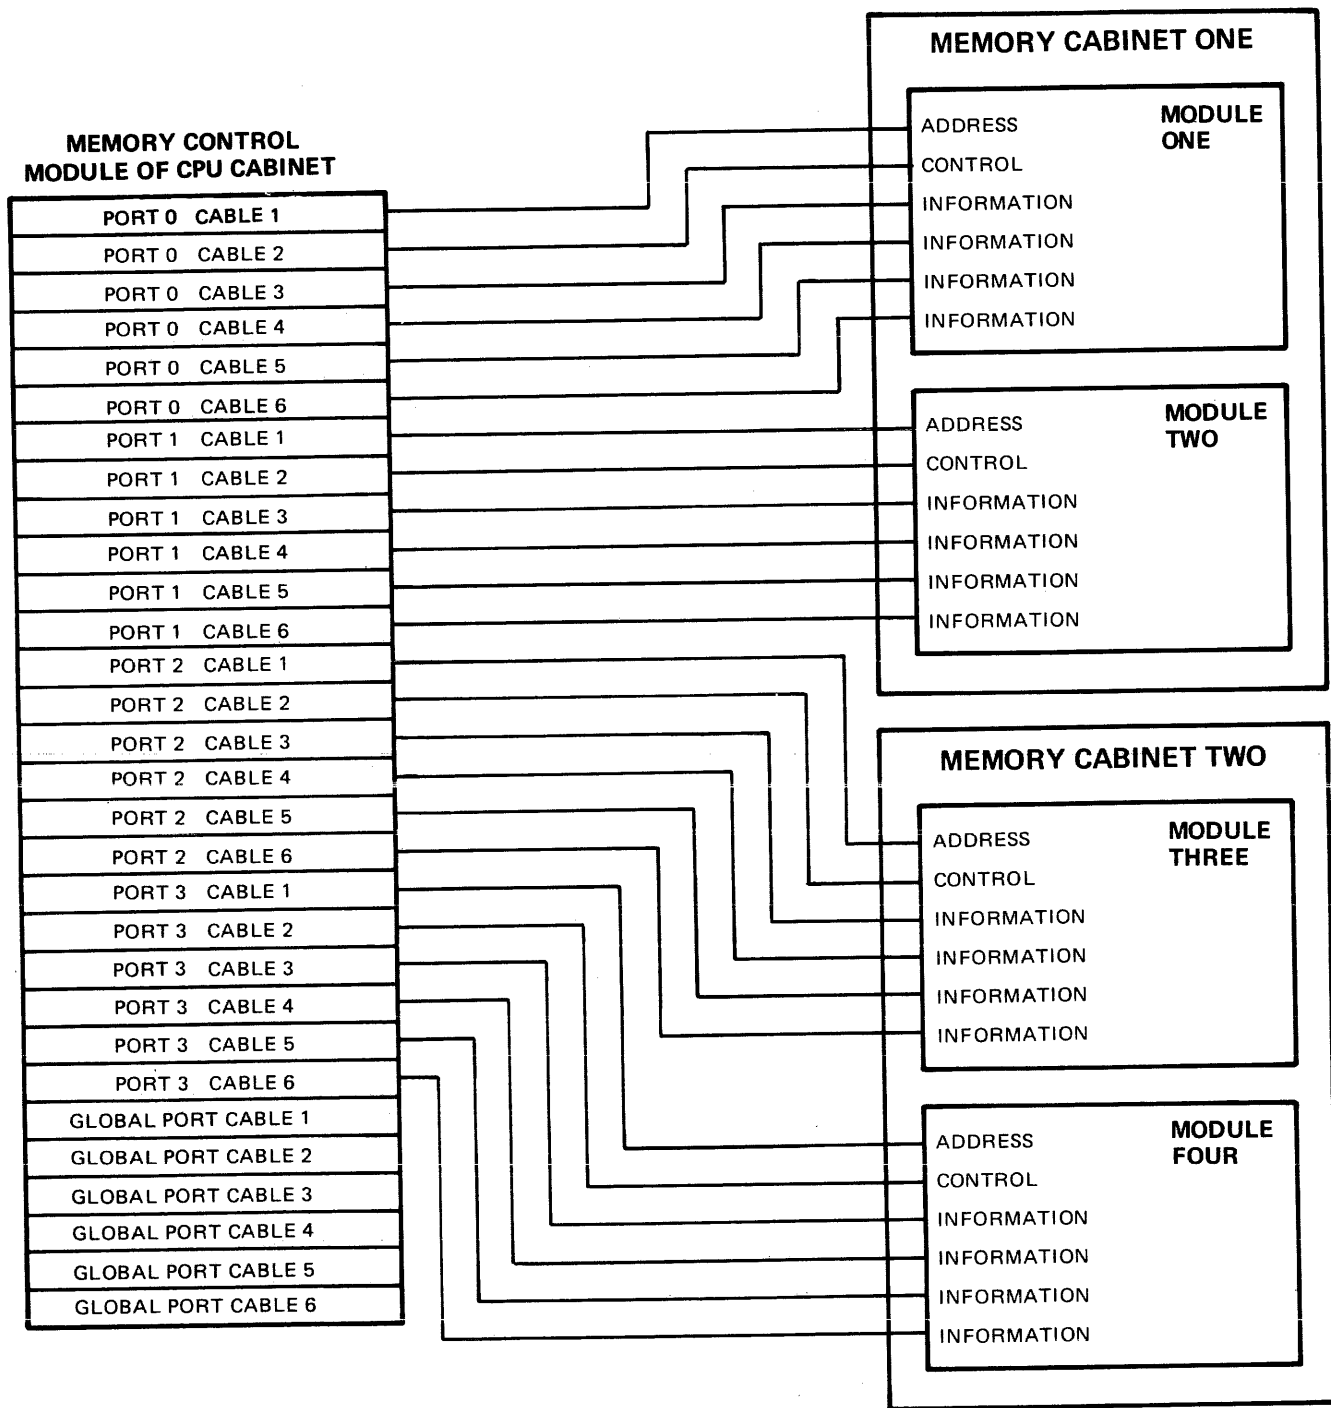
MEMORY CONTROL MODULE OF CPU CABINET

| PORT 0 CABLE 1 |
|---|
| PORT 0 CABLE 2 |
| PORT 0 CABLE 3 |
| PORT 0 CABLE 4 |
| PORT 0 CABLE 5 |
| PORT 0 CABLE 6 |
| PORT 1 CABLE 1 |
| PORT 1 CABLE 2 |
| PORT 1 CABLE 3 |
| PORT 1 CABLE 4 |
| PORT 1 CABLE 5 |
| PORT 1 CABLE 6 |
| PORT 2 CABLE 1 |
| PORT 2 CABLE 2 |
| PORT 2 CABLE 3 |
| PORT 2 CABLE 4 |
| PORT 2 CABLE 5 |
| PORT 2 CABLE 6 |
| PORT 3 CABLE 1 |
| PORT 3 CABLE 2 |
| PORT 3 CABLE 3 |
| PORT 3 CABLE 4 |
| PORT 3 CABLE 5 |
| PORT 3 CABLE 6 |
| GLOBAL PORT CABLE 1 |
| GLOBAL PORT CABLE 2 |
| GLOBAL PORT CABLE 3 |
| GLOBAL PORT CABLE 4 |
| GLOBAL PORT CABLE 5 |
| GLOBAL PORT CABLE 6 |

MEMORY CABINET ONE

MODULE ONE
ADDRESS
CONTROL
INFORMATION
INFORMATION
INFORMATION
INFORMATION

MODULE TWO
ADDRESS
CONTROL
INFORMATION
INFORMATION
INFORMATION
INFORMATION

MEMORY CABINET TWO

MODULE THREE
ADDRESS
CONTROL
INFORMATION
INFORMATION
INFORMATION
INFORMATION

MODULE FOUR
ADDRESS
CONTROL
INFORMATION
INFORMATION
INFORMATION
INFORMATION